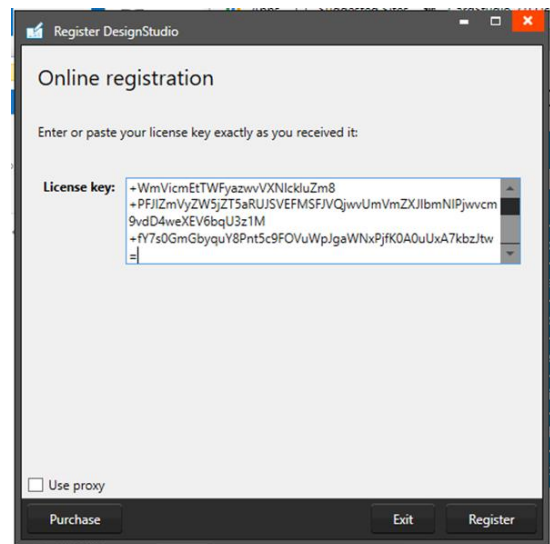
Register DesignStudio

Online registration

Enter or paste your license key exactly as you received it:

License key: +WmVicmEtTWFyazwvVXNlckluZm8
+PFJlZmVyZW5jZT5aRUJSVEFMSFJVQjwvUmVmZXJlbmNlPjwvcm9vdD4weXEV6bqU3z1M
+fY7s0GmGbyquY8Pnt5c9FOVuWpJgaWNxPjfK0A0uUxA7kbzJtw=

Use proxy

Purchase

Exit

Register